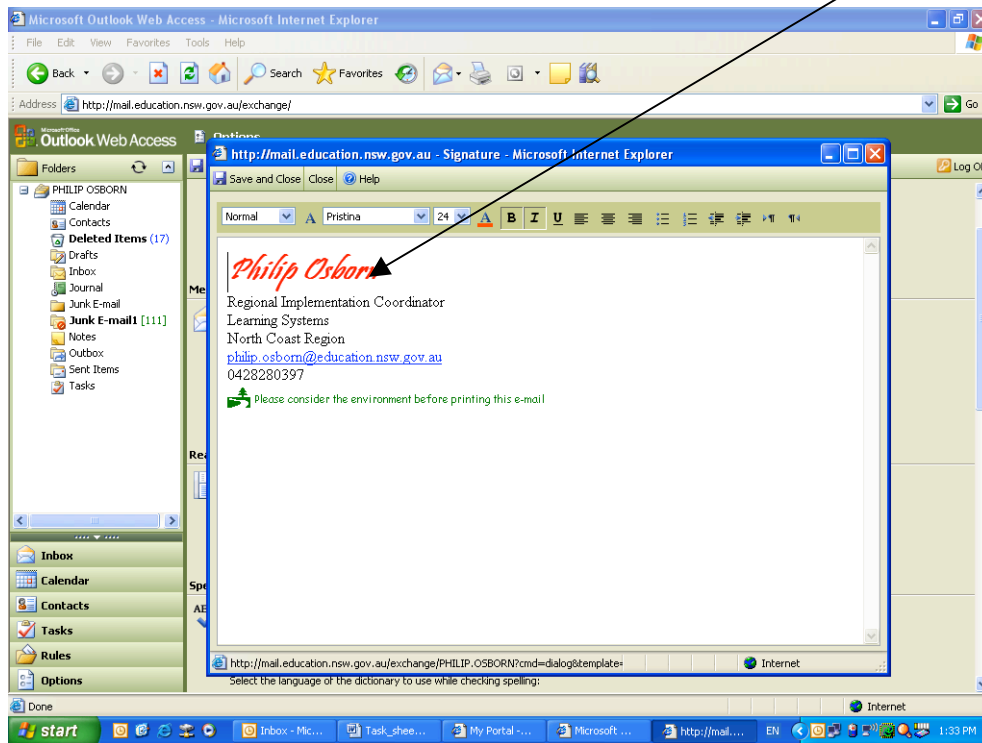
Microsoft Outlook Web Access - Microsoft Internet Explorer

File Edit View Favorites Tools Help

Back Search Favorites

Address http://mail.education.nsw.gov.au/exchange/ Go

Microsoft Office Outlook Web Access

Options

Folders

PHILIP OSBORN
Calendar
Contacts
Deleted Items (17)
Drafts
Inbox
Journal
Junk E-mail
Junk E-mail1 [111]
Notes
Outbox
Sent Items
Tasks

Inbox
Calendar
Contacts
Tasks
Rules
Options

Log Of

Me

Rea

Spe

AE

http://mail.education.nsw.gov.au - Signature - Microsoft Internet Explorer

Save and Close Close Help

Normal Pristina 24 B I U

Philip Osborn
Regional Implementation Coordinator
Learning Systems
North Coast Region
philip.osborn@education.nsw.gov.au
0428280397
Please consider the environment before printing this e-mail

http://mail.education.nsw.gov.au/exchange/PHILIP.OSBORN?cmd=dialog&template= Internet

Select the language of the dictionary to use while checking spelling:

Done Internet

start Inbox - Mic... Task_shee... My Portal -... Microsoft ... http://mail.... EN 1:33 PM